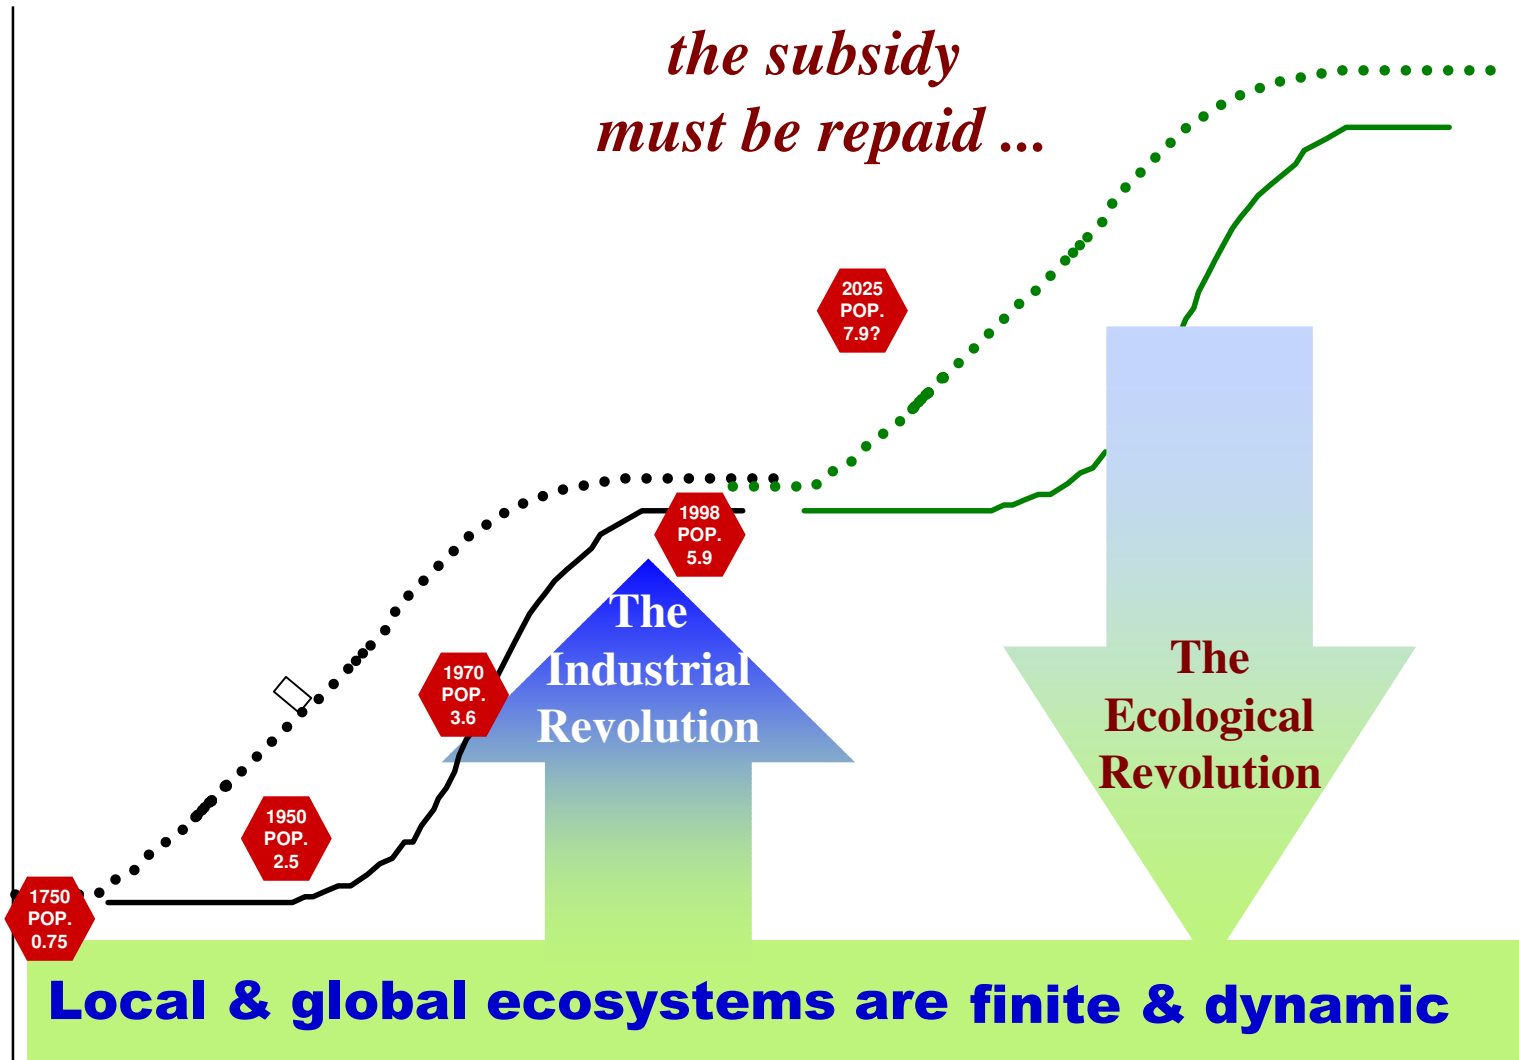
the subsidy
must be repaid ...

2025
POP.
7.9?

1998
POP.
5.9

The
Industrial
Revolution

The
Ecological
Revolution

1970
POP.
3.6

1950
POP.
2.5

1750
POP.
0.75

Local & global ecosystems are finite & dynamic